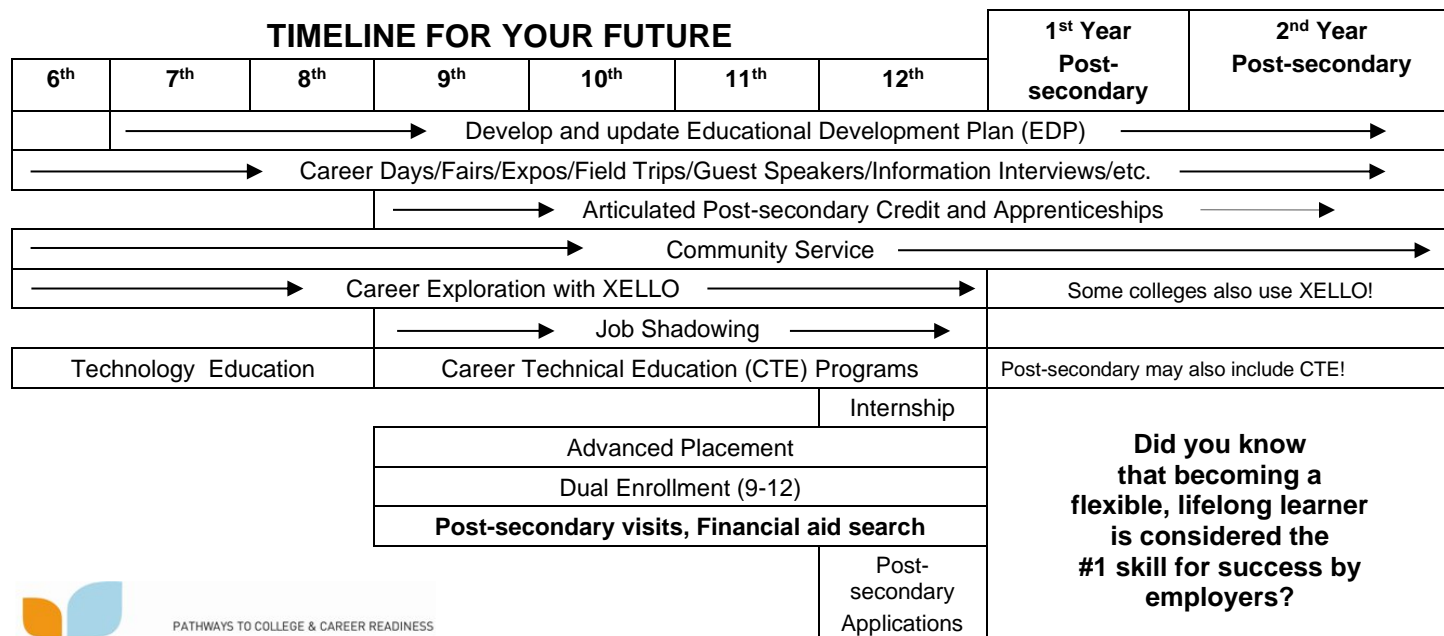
TIMELINE FOR YOUR FUTURE

| 6$^{th}$ | 7$^{th}$ | 8$^{th}$ | 9$^{th}$ | 10$^{th}$ | 11$^{th}$ | 12$^{th}$ | 1$^{st}$ Year Post-secondary | 2$^{nd}$ Year Post-secondary |
|---|---|---|---|---|---|---|---|---|

Develop and update Educational Development Plan (EDP)

Career Days/Fairs/Expos/Field Trips/Guest Speakers/Information Interviews/etc.

Articulated Post-secondary Credit and Apprenticeships

Community Service

Career Exploration with XELLO

Some colleges also use XELLO!

Job Shadowing

Technology Education

Career Technical Education (CTE) Programs

Post-secondary may also include CTE!

Internship

Advanced Placement

Dual Enrollment (9-12)

**Post-secondary visits, Financial aid search**

Post-secondary Applications

**Did you know that becoming a flexible, lifelong learner is considered the #1 skill for success by employers?**

PATHWAYS TO COLLEGE & CAREER READINESS